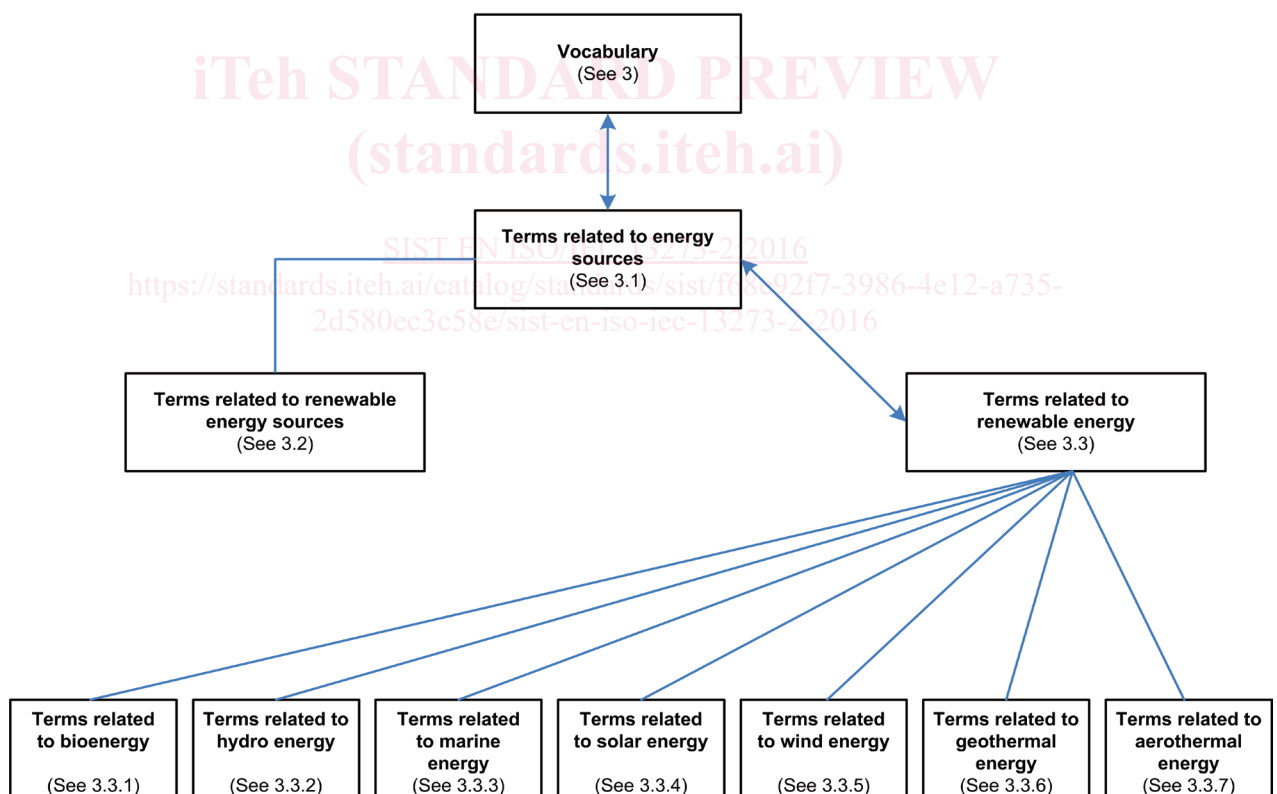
iTeh STANDARD PREVIEW
(standards.iteh.ai)

Vocabulary
(See 3)

Terms related to energy sources
(See 3.1)

SIST EN ISO/IEC 13273-2:2016
https://standards.iteh.ai/catalog/standards/sist/f68892f7-3986-4e12-a735-2d580ec3c58e/sist-en-iso-iec-13273-2-2016

Terms related to renewable energy sources
(See 3.2)

Terms related to renewable energy
(See 3.3)

Terms related to bioenergy
(See 3.3.1)

Terms related to hydro energy
(See 3.3.2)

Terms related to marine energy
(See 3.3.3)

Terms related to solar energy
(See 3.3.4)

Terms related to wind energy
(See 3.3.5)

Terms related to geothermal energy
(See 3.3.6)

Terms related to aerothermal energy
(See 3.3.7)